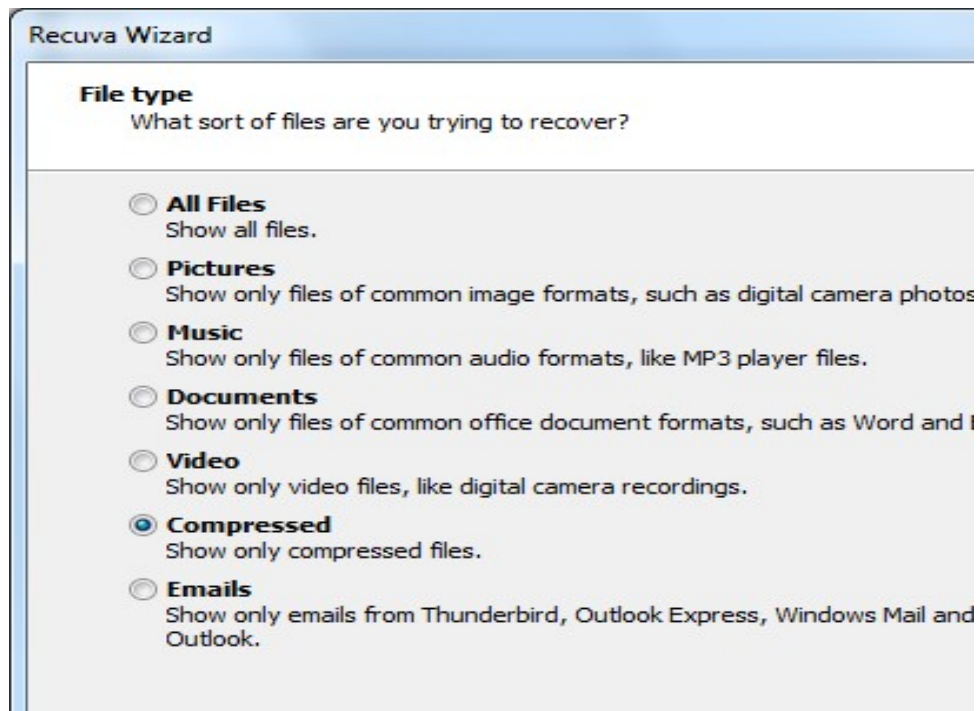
Recuva Wizard

File type
What sort of files are you trying to recover?

All Files
Show all files.

Pictures
Show only files of common image formats, such as digital camera photos

Music
Show only files of common audio formats, like MP3 player files.

Documents
Show only files of common office document formats, such as Word and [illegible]

Video
Show only video files, like digital camera recordings.

Compressed
Show only compressed files.

Emails
Show only emails from Thunderbird, Outlook Express, Windows Mail and Outlook.